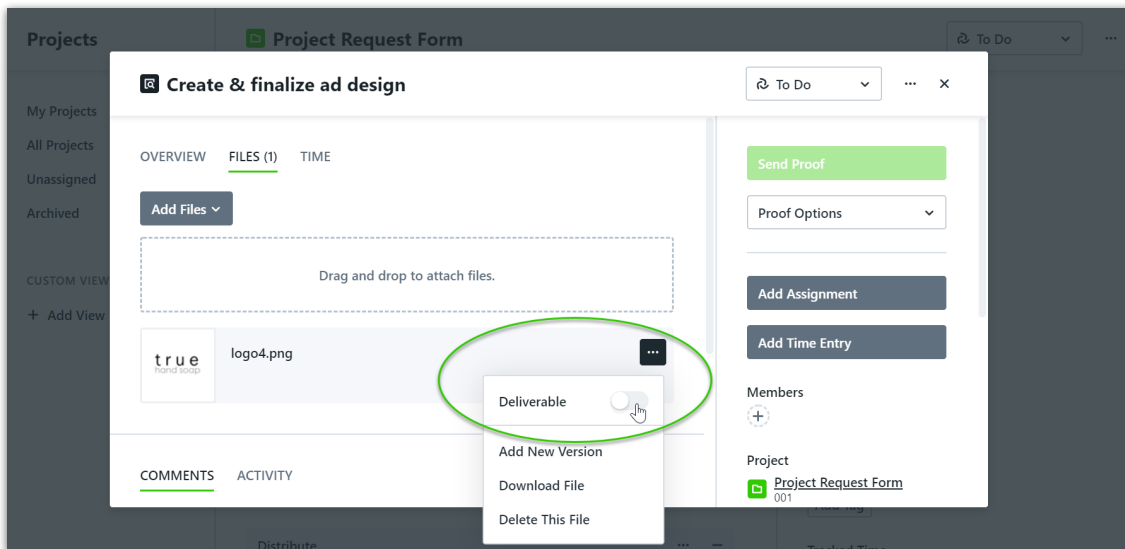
Projects

My Projects
All Projects
Unassigned
Archived

CUSTOM VIEW
+ Add View

Project Request Form

To Do

Create & finalize ad design

To Do

OVERVIEW FILES (1) TIME

Add Files

Drag and drop to attach files.

true
hand soap

logo4.png

Deliverable

Add New Version

Download File

Delete This File

COMMENTS ACTIVITY

Distribute

Send Proof

Proof Options

Add Assignment

Add Time Entry

Members

Project

Project Request Form
001